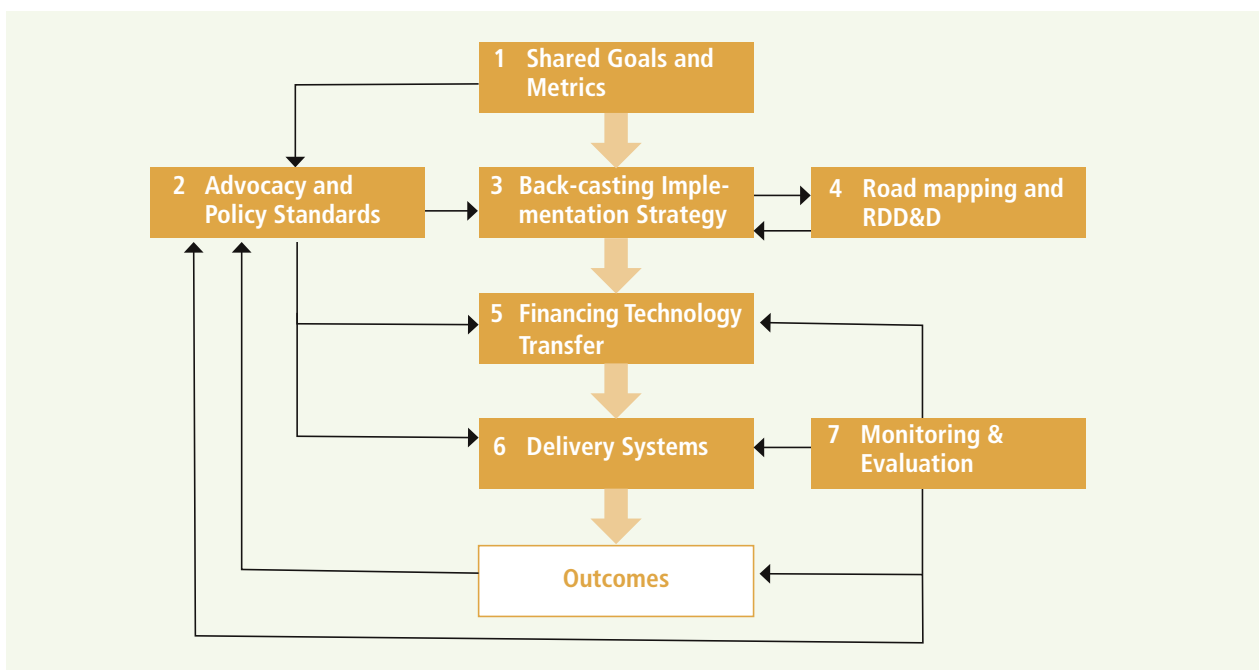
1 Shared Goals and Metrics

2 Advocacy and Policy Standards

3 Back-casting Implementation Strategy

4 Road mapping and RDD&D

5 Financing Technology Transfer

6 Delivery Systems

7 Monitoring & Evaluation

Outcomes